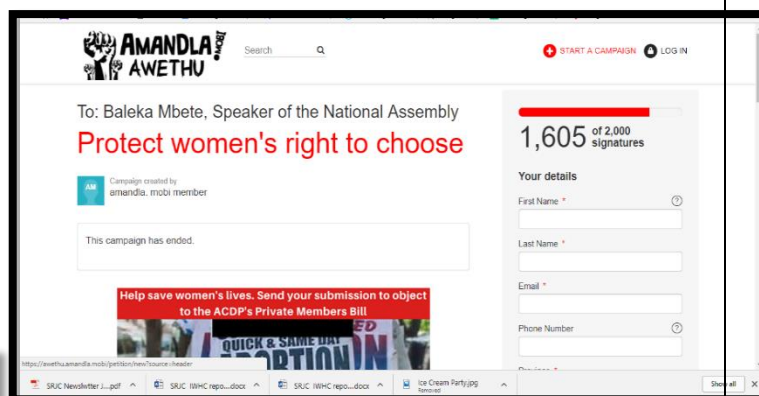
AMANDLA .MOBI AWETHU

Search

START A CAMPAIGN LOG IN

To: Baleka Mbete, Speaker of the National Assembly

Protect women's right to choose

AM

Campaign created by
amandla. mobi member

This campaign has ended.

Help save women's lives. Send your submission to object to the ACDP's Private Members Bill

QUICK & SAME DAY ABORTION

1,605 of 2,000 signatures

Your details

First Name *

Last Name *

Email *

Phone Number

https://awethu.amandla.mobi/petition/new?source=header

SRJC Newsletter J....pdf

SRJC IWHC repo....docx

SRJC IWHC repo....docx

Ice Cream Party.jpg
Removed

Show all